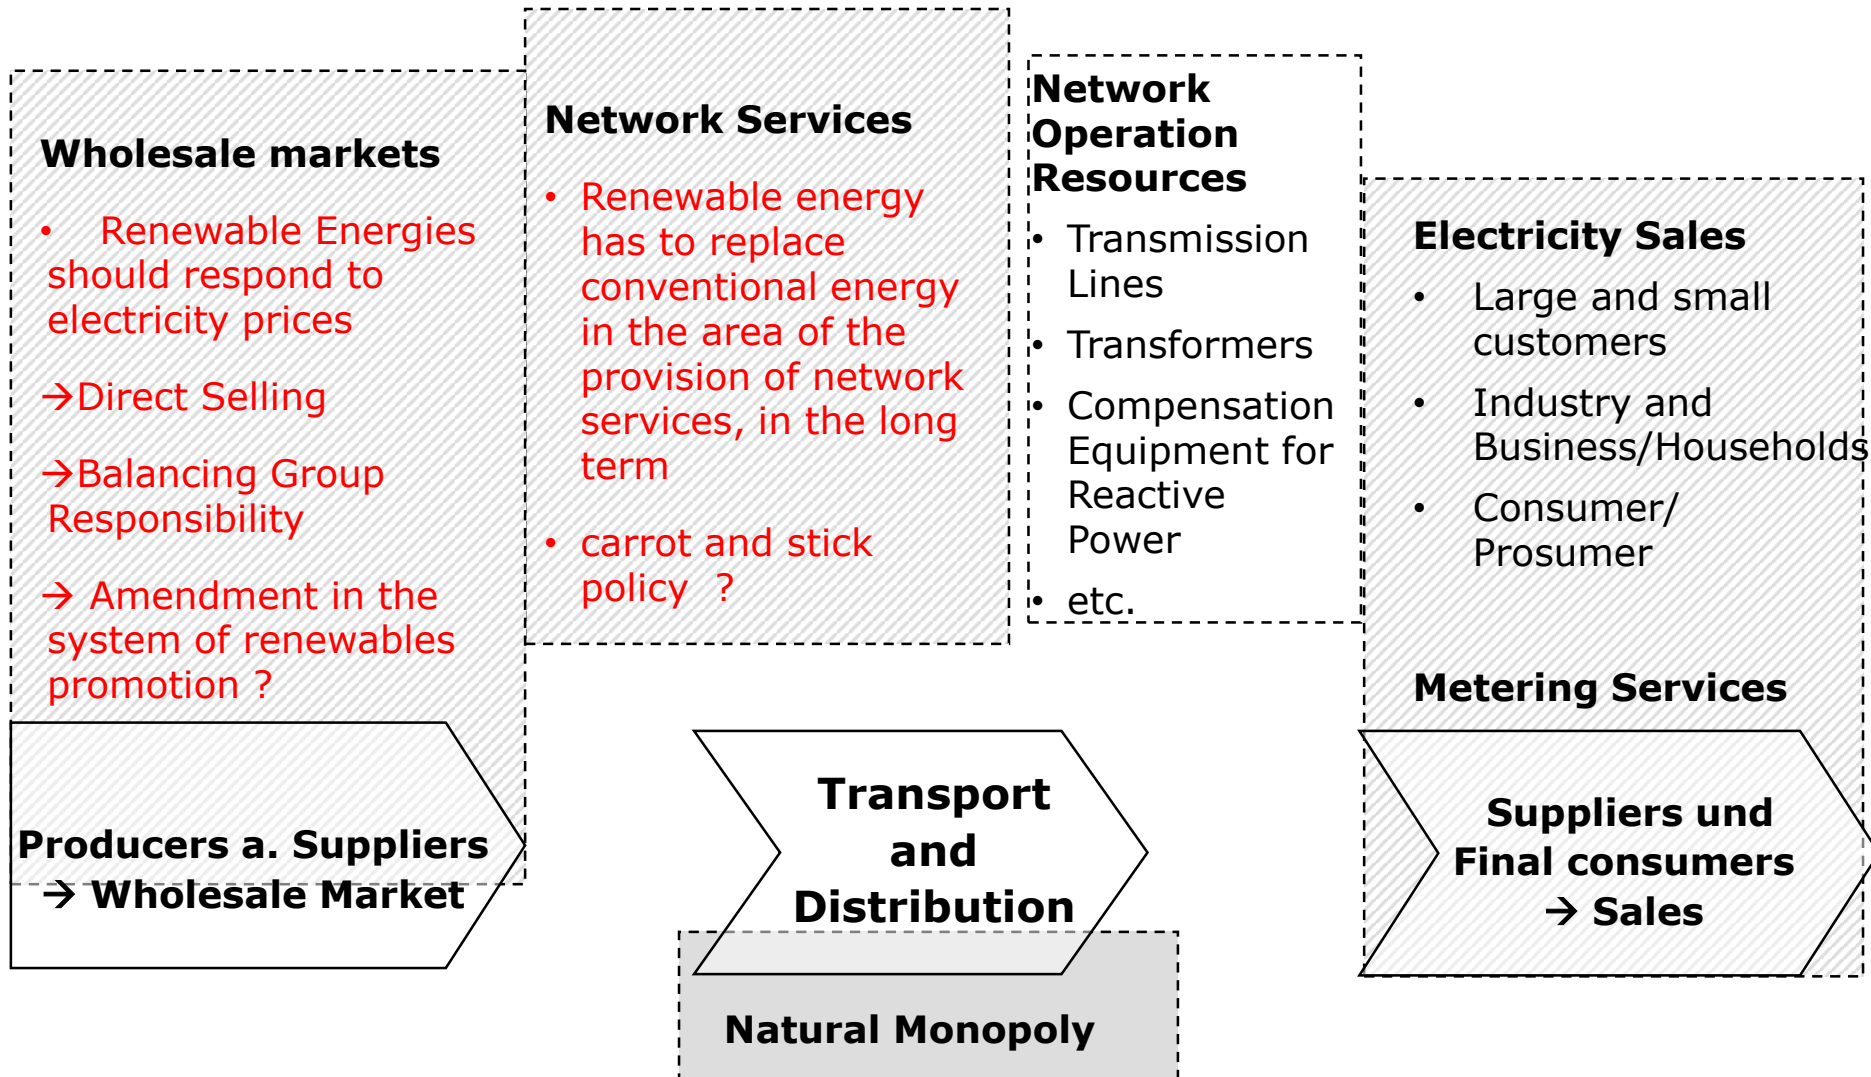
Wholesale markets

• Renewable Energies should respond to electricity prices

→Direct Selling

→Balancing Group Responsibility

→ Amendment in the system of renewables promotion ?

Producers a. Suppliers
→ Wholesale Market

Network Services

• Renewable energy has to replace conventional energy in the area of the provision of network services, in the long term

• carrot and stick policy ?

Network Operation Resources

• Transmission Lines

• Transformers

• Compensation Equipment for Reactive Power

• etc.

Transport and Distribution

Natural Monopoly

Electricity Sales

• Large and small customers

• Industry and Business/Households

• Consumer/ Prosumer

Metering Services

Suppliers und Final consumers
→ Sales